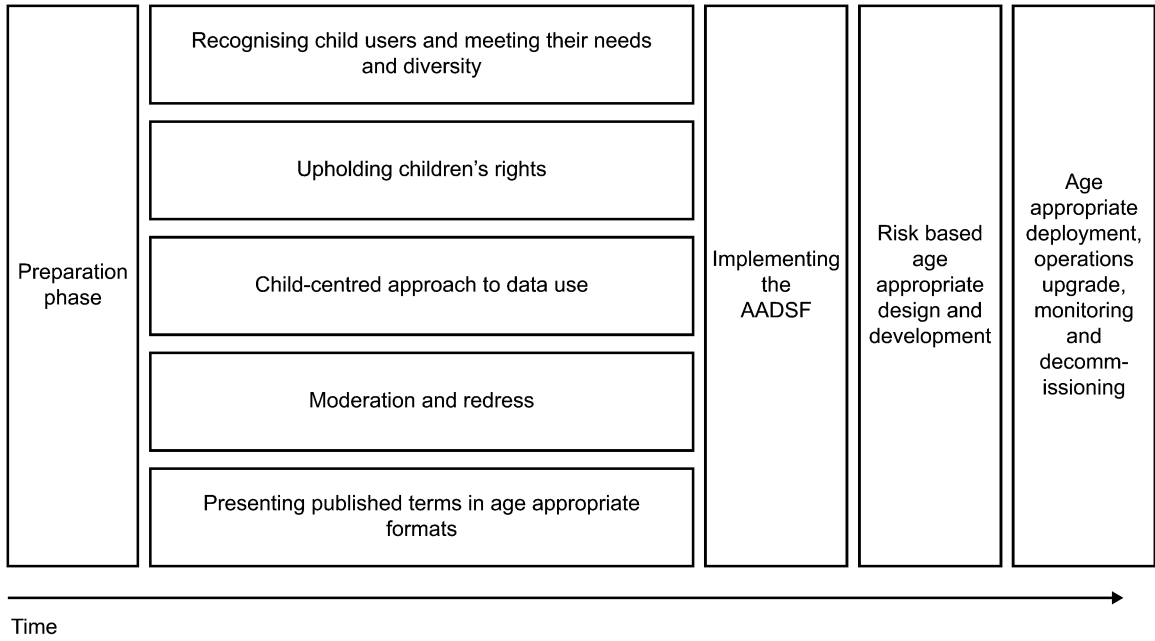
Preparation phase

Recognising child users and meeting their needs and diversity

Upholding children's rights

Child-centred approach to data use

Moderation and redress

Presenting published terms in age appropriate formats

Implementing the AADSF

Risk based age appropriate design and development

Age appropriate deployment, operations upgrade, monitoring and decommissioning

Time